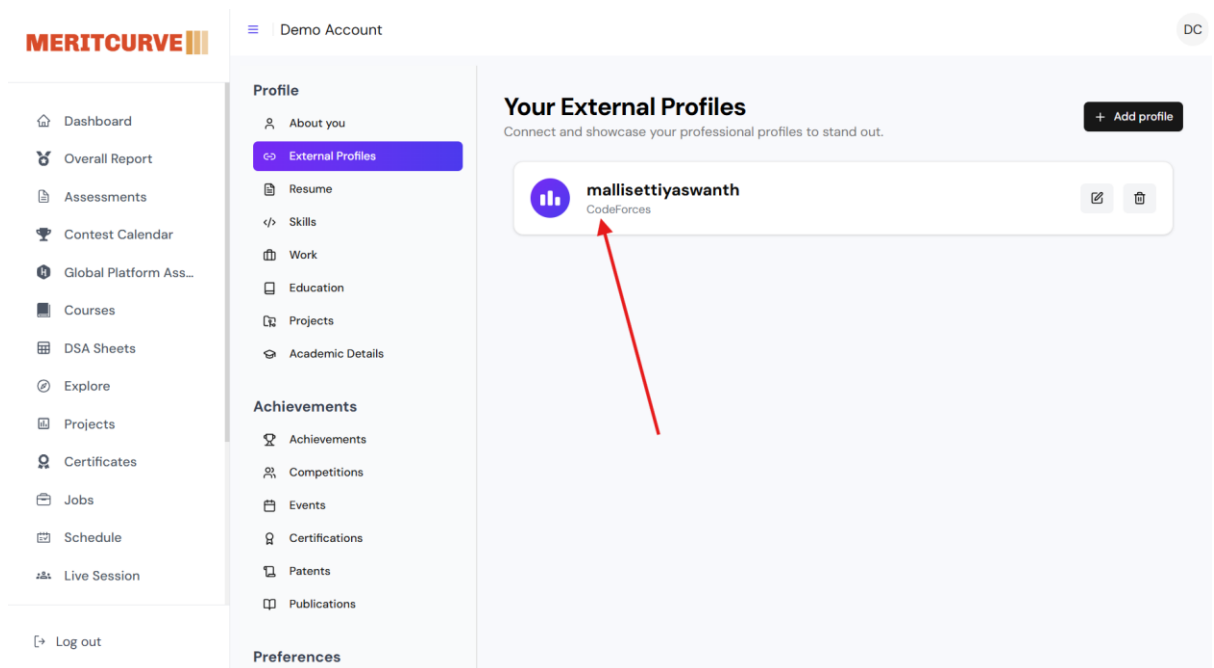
MERITCURVE

Dashboard
Overall Report
Assessments
Contest Calendar
Global Platform Ass...
Courses
DSA Sheets
Explore
Projects
Certificates
Jobs
Schedule
Live Session

Log out

Demo Account

DC

Profile
About you
External Profiles
Resume
Skills
Work
Education
Projects
Academic Details

Achievements
Achievements
Competitions
Events
Certifications
Patents
Publications

Preferences

Your External Profiles
Connect and showcase your professional profiles to stand out.

+ Add profile

mallisettiyaswanth
CodeForces